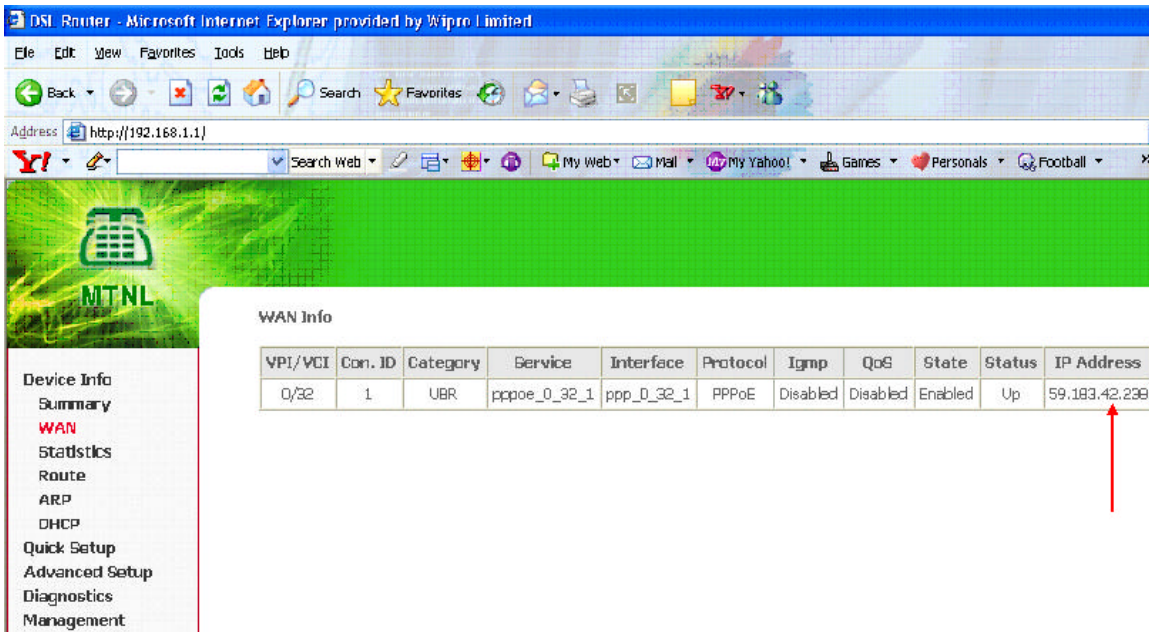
DSL Router - Microsoft Internet Explorer provided by Wipro Limited

File Edit View Favorites Tools Help

Back Search Favorites

Address http://192.168.1.1/

Search Web My Web Mail My Yahoo! Games Personals Football

MTNL

WAN Info

| VPI/VCI | Con. ID | Category | Service | Interface | Protocol | Igmp | QoS | State | Status | IP Address |
|---|---|---|---|---|---|---|---|---|---|---|
| 0/32 | 1 | UBR | pppoe_0_32_1 | ppp_0_32_1 | PPPoE | Disabled | Disabled | Enabled | Up | 59.183.42.238 |

Device Info
Summary
WAN
Statistics
Route
ARP
DHCP
Quick Setup
Advanced Setup
Diagnostics
Management